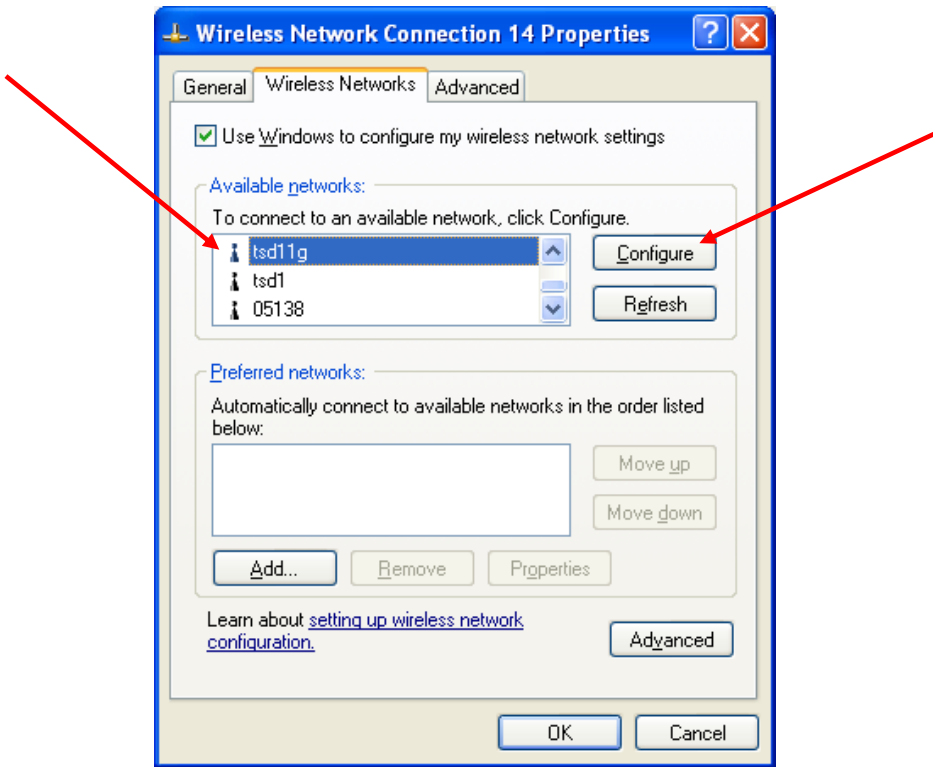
Wireless Network Connection 14 Properties

General | Wireless Networks | Advanced

Use Windows to configure my wireless network settings

Available networks:
To connect to an available network, click Configure.
tsd11g
tsd1
05138

Configure
Refresh

Preferred networks:
Automatically connect to available networks in the order listed below:

Move up
Move down

Add...
Remove
Properties

Learn about setting up wireless network configuration.

Advanced

OK
Cancel